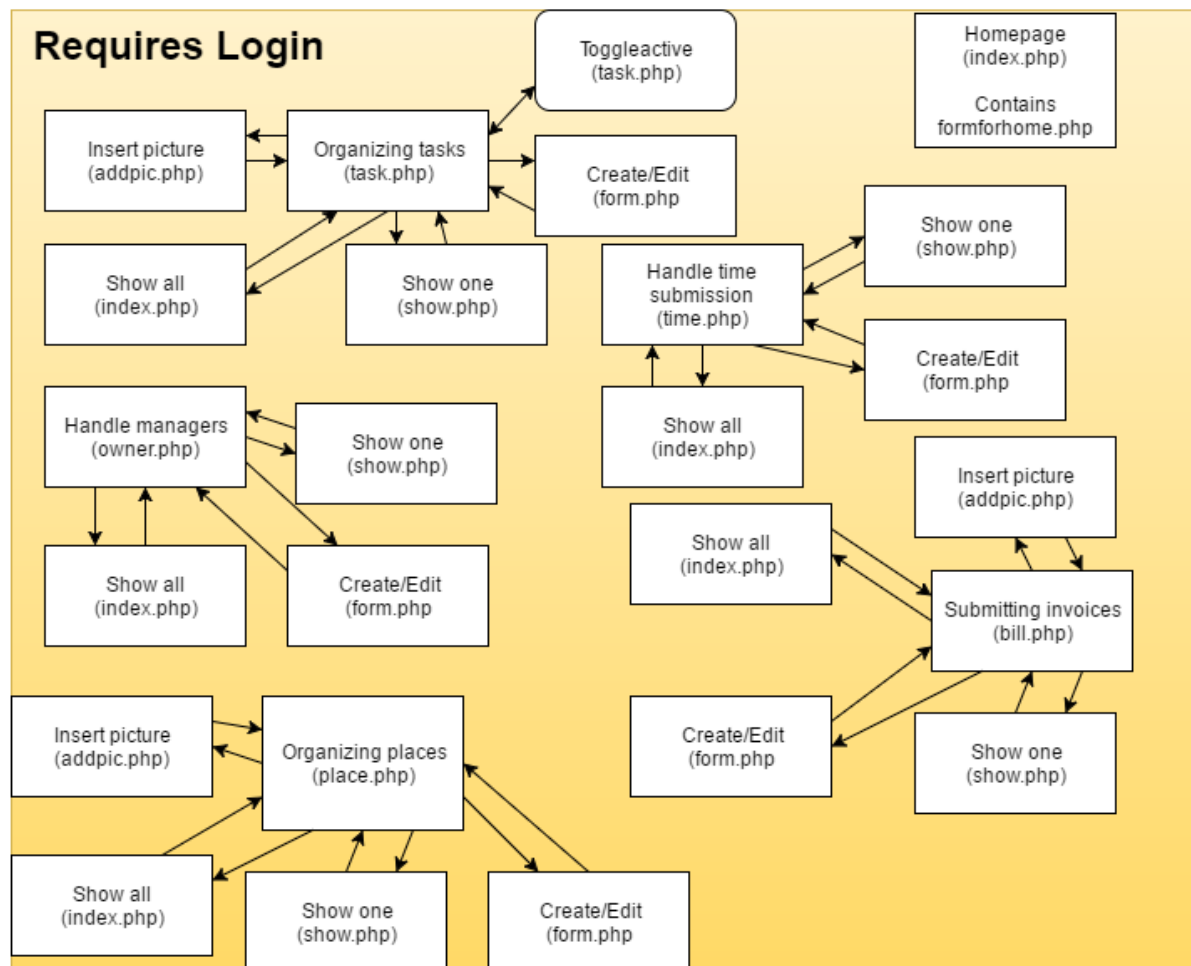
Requires Login

Toggleactive
(task.php)

Homepage
(index.php)

Contains
formforhome.php

Insert picture
(addpic.php)

Organizing tasks
(task.php)

Create/Edit
(form.php

Show all
(index.php)

Show one
(show.php)

Handle time submission
(time.php)

Show one
(show.php)

Create/Edit
(form.php

Show all
(index.php)

Handle managers
(owner.php)

Show one
(show.php)

Show all
(index.php)

Create/Edit
(form.php

Insert picture
(addpic.php)

Show all
(index.php)

Submitting invoices
(bill.php)

Create/Edit
(form.php

Show one
(show.php)

Insert picture
(addpic.php)

Organizing places
(place.php)

Show all
(index.php)

Show one
(show.php)

Create/Edit
(form.php